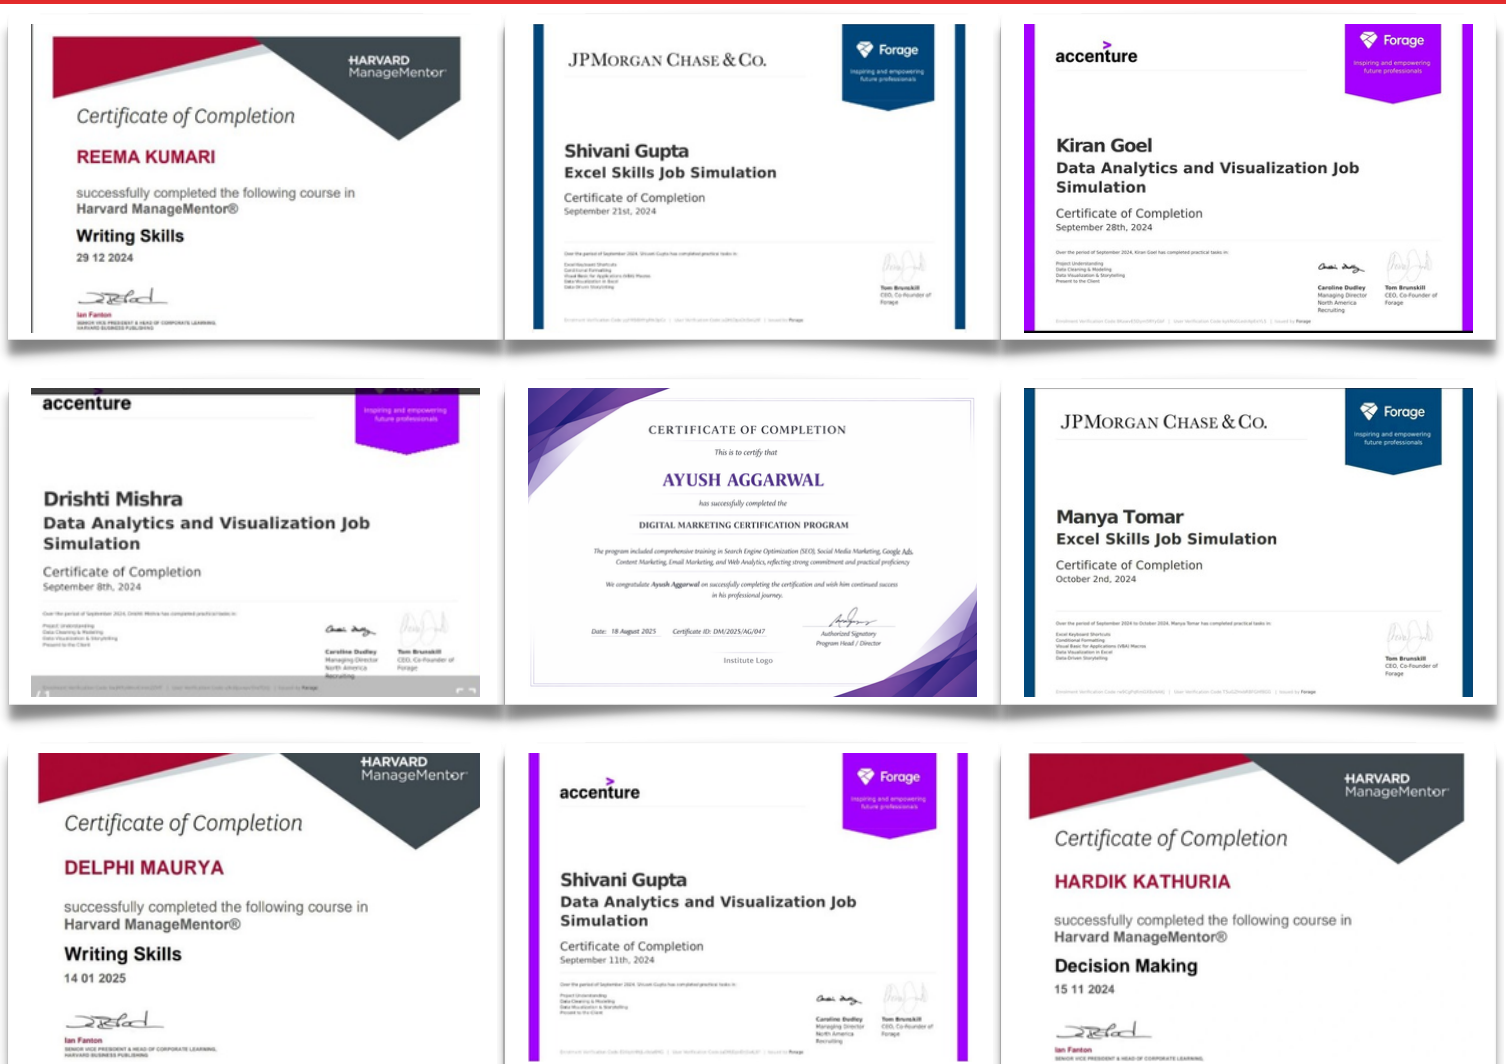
HARVARD ManageMentor

Certificate of Completion

REEMA KUMARI

successfully completed the following course in Harvard ManageMentor®

Writing Skills

29 12 2024

Ian Fanton
SENIOR VICE PRESIDENT & HEAD OF CORPORATE LEARNING HARVARD BUSINESS PUBLISHING

JPMORGAN CHASE & CO.

Forage
Inspiring and empowering future professionals

Shivani Gupta
Excel Skills Job Simulation

Certificate of Completion
September 21st, 2024

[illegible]

Tom Brunskill
CEO, Co-Founder of Forage

accenture

Forage
Inspiring and empowering future professionals

Kiran Goel
Data Analytics and Visualization Job Simulation

Certificate of Completion
September 28th, 2024

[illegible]

Caroline Dudley
Managing Director North America Recruiting

Tom Brunskill
CEO, Co-Founder of Forage

accenture

Inspiring and empowering future professionals

Drishti Mishra
Data Analytics and Visualization Job Simulation

Certificate of Completion
September 8th, 2024

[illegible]

Caroline Dudley
Managing Director North America Recruiting

Tom Brunskill
CEO, Co-Founder of Forage

CERTIFICATE OF COMPLETION

This is to certify that

AYUSH AGGARWAL

has successfully completed the

DIGITAL MARKETING CERTIFICATION PROGRAM

The program included comprehensive training in Search Engine Optimization (SEO), Social Media Marketing, Google Ads, Content Marketing, Email Marketing, and Web Analytics, reflecting strong commitment and practical proficiency

We congratulate Ayush Aggarwal on successfully completing the certification and wish him continued success in his professional journey.

Date: 18 August 2025

Certificate ID: DM/2025/AG/047

Authorized Signatory
Program Head / Director

Institute Logo

JPMORGAN CHASE & CO.

Forage
Inspiring and empowering future professionals

Manya Tomar
Excel Skills Job Simulation

Certificate of Completion
October 2nd, 2024

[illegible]

Tom Brunskill
CEO, Co-Founder of Forage

HARVARD ManageMentor

Certificate of Completion

DELPHI MAURYA

successfully completed the following course in Harvard ManageMentor®

Writing Skills

14 01 2025

Ian Fanton
SENIOR VICE PRESIDENT & HEAD OF CORPORATE LEARNING HARVARD BUSINESS PUBLISHING

accenture

Forage
Inspiring and empowering future professionals

Shivani Gupta
Data Analytics and Visualization Job Simulation

Certificate of Completion
September 11th, 2024

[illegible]

Caroline Dudley
Managing Director North America Recruiting

Tom Brunskill
CEO, Co-Founder of Forage

HARVARD ManageMentor

Certificate of Completion

HARDIK KATHURIA

successfully completed the following course in Harvard ManageMentor®

Decision Making

15 11 2024

Ian Fanton
SENIOR VICE PRESIDENT & HEAD OF CORPORATE LEARNING